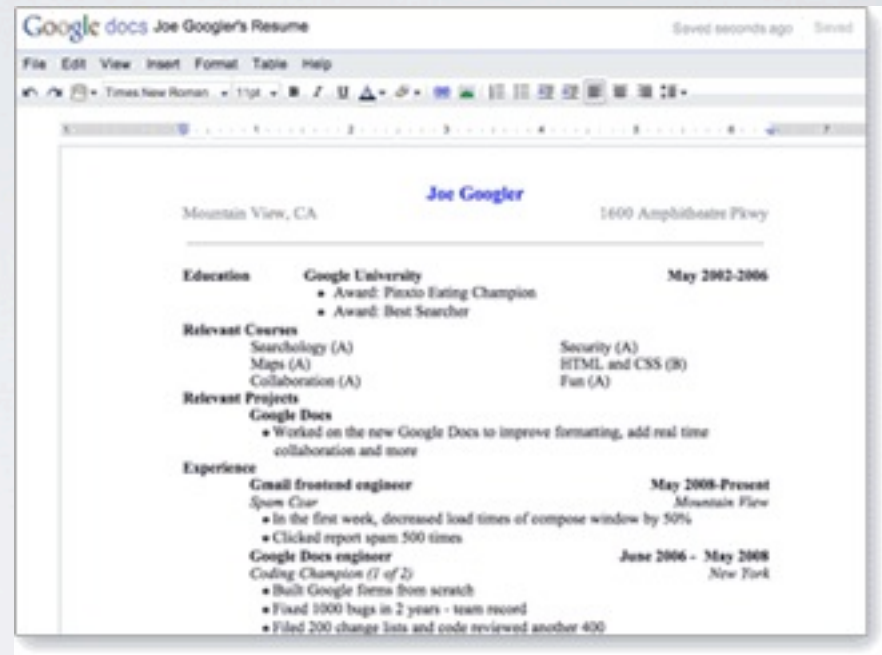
Google docs Joe Googler's Resume

Saved seconds ago Saved

File Edit View Insert Format Table Help

Times New Roman 11pt B I U A

Joe Googler

Mountain View, CA 1600 Amphitheatre Pkwy

Education Google University May 2002-2006
• Award: Pinxio Eating Champion
• Award: Best Searcher

Relevant Courses
Searchology (A) Security (A)
Maps (A) HTML and CSS (B)
Collaboration (A) Fun (A)

Relevant Projects
Google Docs
• Worked on the new Google Docs to improve formatting, add real time collaboration and more

Experience
Gmail frontend engineer May 2008-Present
Spam Czar Mountain View
• In the first week, decreased load times of compose window by 50%
• Clicked report spam 500 times

Google Docs engineer June 2006 - May 2008
Coding Champion (1 of 2) New York
• Built Google forms from scratch
• Fixed 1000 bugs in 2 years - team record
• Filed 200 change lists and code reviewed another 400